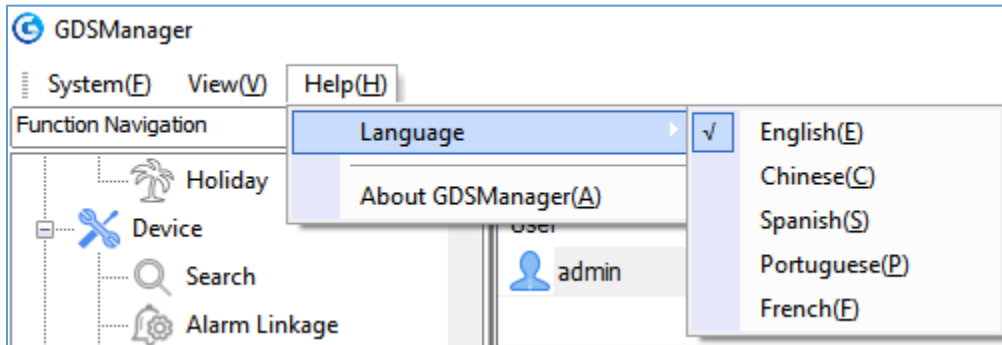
GDSManager

System(F) View(V) Help(H)

Function Navigation

Holiday

Device

Search

Alarm Linkage

Language

About GDSManager(A)

User

admin

√ English(E)

Chinese(C)

Spanish(S)

Portuguese(P)

French(F)